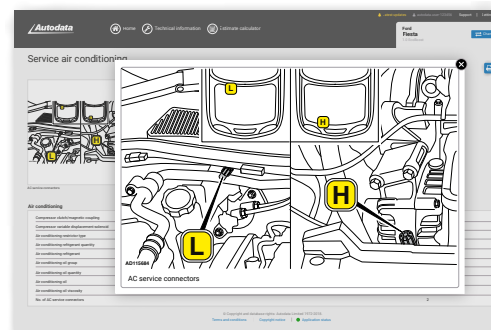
Autodata

Home Technical information Estimate calculator

Support

Ford
Fiesta

Service air conditioning

L

H

L

H

AD115884

AC service connectors

Air conditioning

Compressor clutch/magnetic coupling
Compressor variable displacement solenoid
Air conditioning receiver type
Air conditioning refrigerant quantity
Air conditioning refrigerant
Air conditioning oil group
Air conditioning oil quantity
Air conditioning oil
Air conditioning oil viscosity
No. of AC service connectors

2

© Copyright and database rights: Autodata Limited
Terms and conditions | Copyright notice | Application status